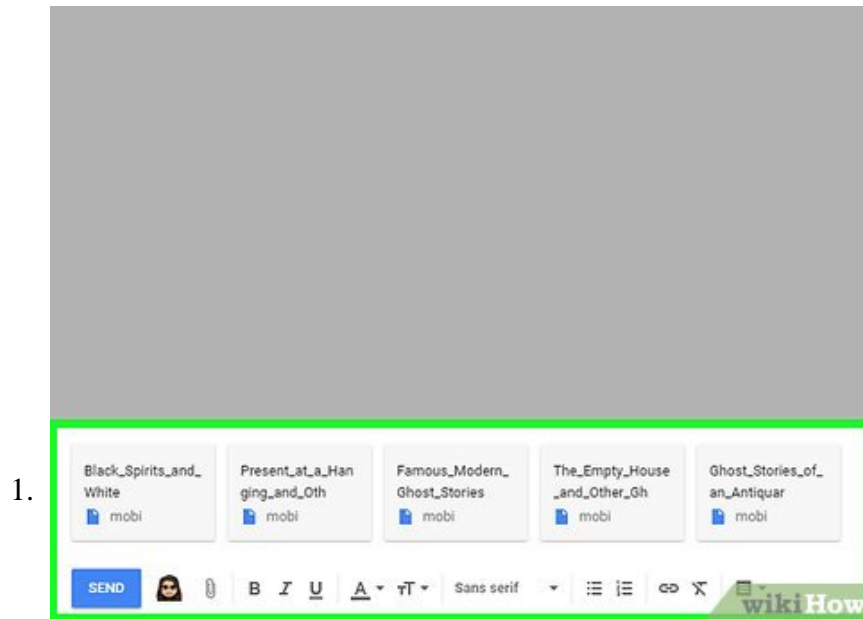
1.

Black_Spirits_and_White
mobi

Present_at_a_Hanging_and_Oth
mobi

Famous_Modern_Ghost_Stories
mobi

The_Empty_House_and_Other_Gh
mobi

Ghost_Stories_of_an_Antiquar
mobi

SEND B I U A Sans serif

wikiHow